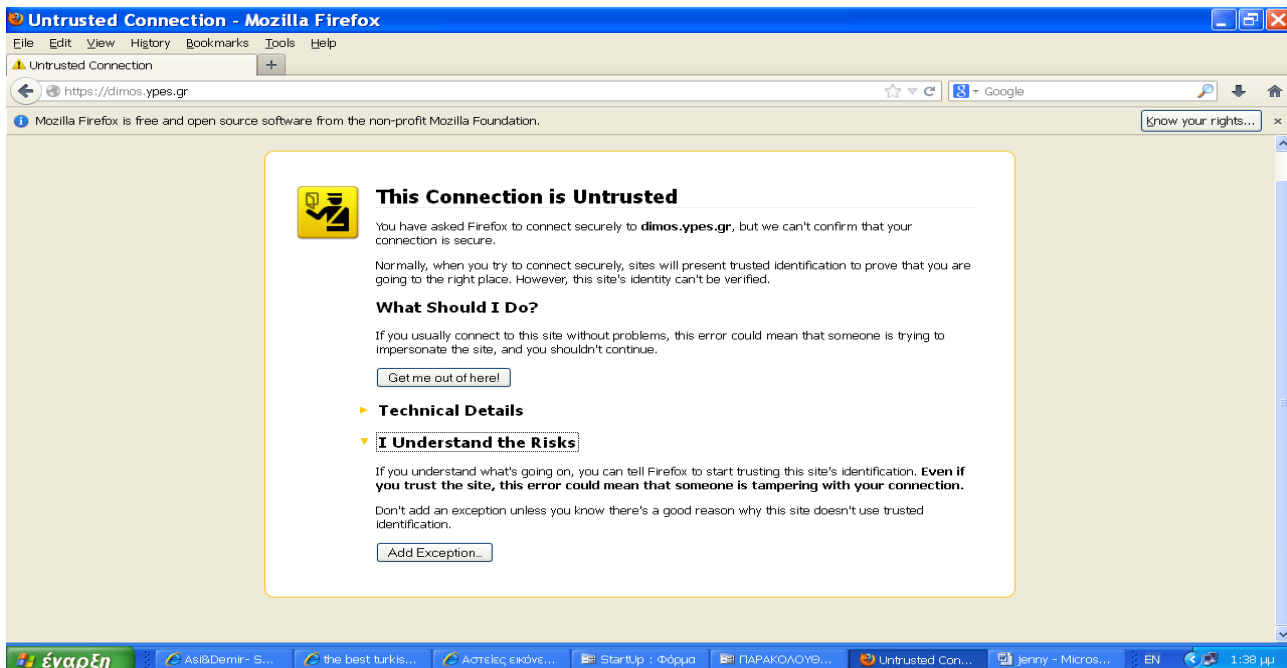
Untrusted Connection - Mozilla Firefox

File Edit View History Bookmarks Tools Help

Untrusted Connection +

https://dimos.ypes.gr

Google

Mozilla Firefox is free and open source software from the non-profit Mozilla Foundation.

Know your rights...

This Connection is Untrusted

You have asked Firefox to connect securely to **dimos.ypes.gr**, but we can't confirm that your connection is secure.

Normally, when you try to connect securely, sites will present trusted identification to prove that you are going to the right place. However, this site's identity can't be verified.

What Should I Do?

If you usually connect to this site without problems, this error could mean that someone is trying to impersonate the site, and you shouldn't continue.

Get me out of here!

Technical Details

I Understand the Risks

If you understand what's going on, you can tell Firefox to start trusting this site's identification. **Even if you trust the site, this error could mean that someone is tampering with your connection.**

Don't add an exception unless you know there's a good reason why this site doesn't use trusted identification.

Add Exception...

έναρξη Asi&Demir- S... the best turkis... Αστείες εικόνε... StartUp : Φόρμα ΠΑΡΑΚΟΛΟΥΘ... Untrusted Con... jenny - Micros... EN 1:38 μμ